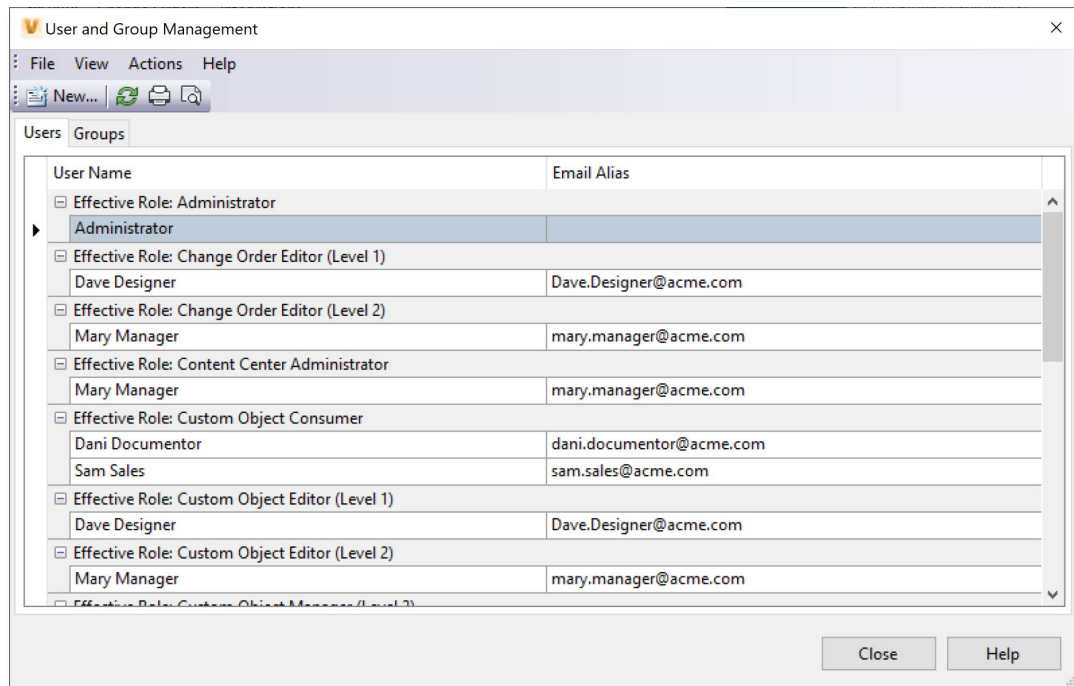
User and Group Management

File View Actions Help

New...

Users Groups

| User Name | Email Alias |
|---|---|
| ⊟ Effective Role: Administrator | |
| Administrator | |
| ⊟ Effective Role: Change Order Editor (Level 1) | |
| Dave Designer | Dave.Designer@acme.com |
| ⊟ Effective Role: Change Order Editor (Level 2) | |
| Mary Manager | mary.manager@acme.com |
| ⊟ Effective Role: Content Center Administrator | |
| Mary Manager | mary.manager@acme.com |
| ⊟ Effective Role: Custom Object Consumer | |
| Dani Documentor | dani.documentor@acme.com |
| Sam Sales | sam.sales@acme.com |
| ⊟ Effective Role: Custom Object Editor (Level 1) | |
| Dave Designer | Dave.Designer@acme.com |
| ⊟ Effective Role: Custom Object Editor (Level 2) | |
| Mary Manager | mary.manager@acme.com |
| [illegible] | |

Close Help